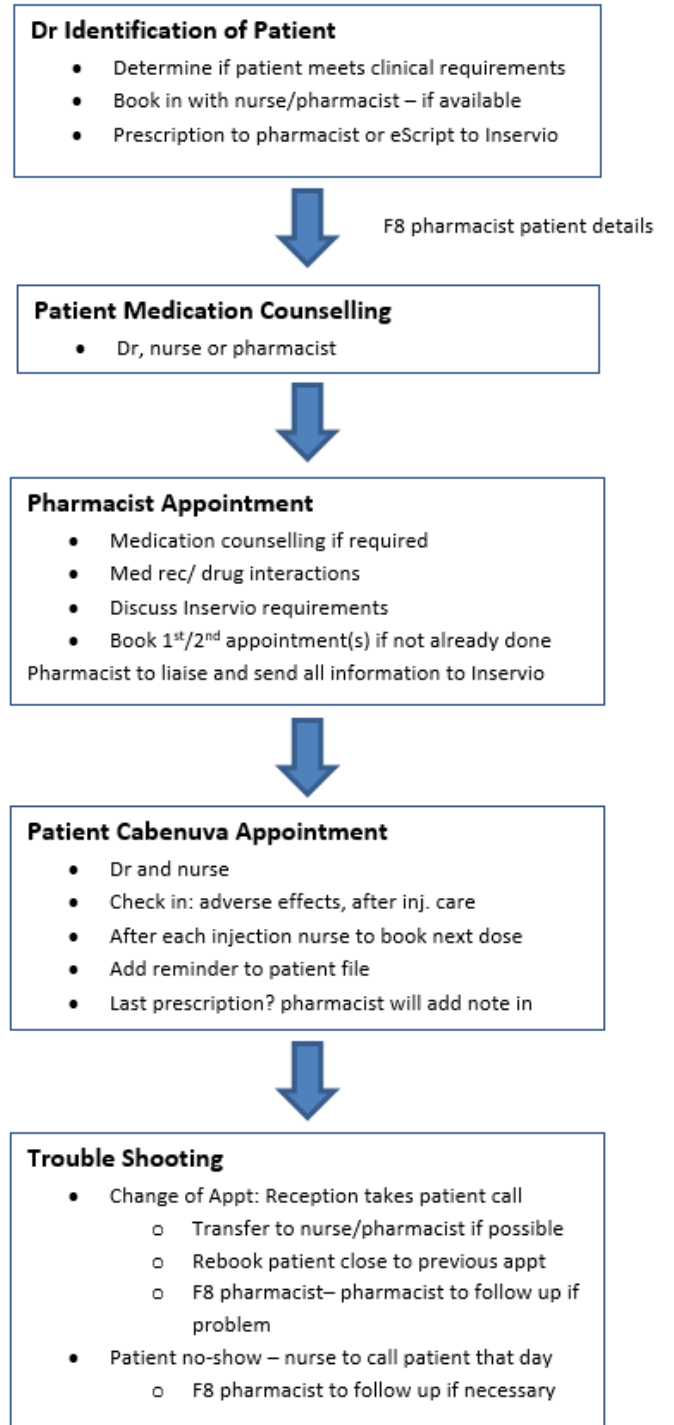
**Dr Identification of Patient**
- Determine if patient meets clinical requirements
- Book in with nurse/pharmacist – if available
- Prescription to pharmacist or eScript to Inservio

F8 pharmacist patient details

**Patient Medication Counselling**
- Dr, nurse or pharmacist

**Pharmacist Appointment**
- Medication counselling if required
- Med rec/ drug interactions
- Discuss Inservio requirements
- Book 1$^{st}$/2$^{nd}$ appointment(s) if not already done

Pharmacist to liaise and send all information to Inservio

**Patient Cabenuva Appointment**
- Dr and nurse
- Check in: adverse effects, after inj. care
- After each injection nurse to book next dose
- Add reminder to patient file
- Last prescription? pharmacist will add note in

**Trouble Shooting**
- Change of Appt: Reception takes patient call
  - Transfer to nurse/pharmacist if possible
  - Rebook patient close to previous appt
  - F8 pharmacist– pharmacist to follow up if problem
- Patient no-show – nurse to call patient that day
  - F8 pharmacist to follow up if necessary